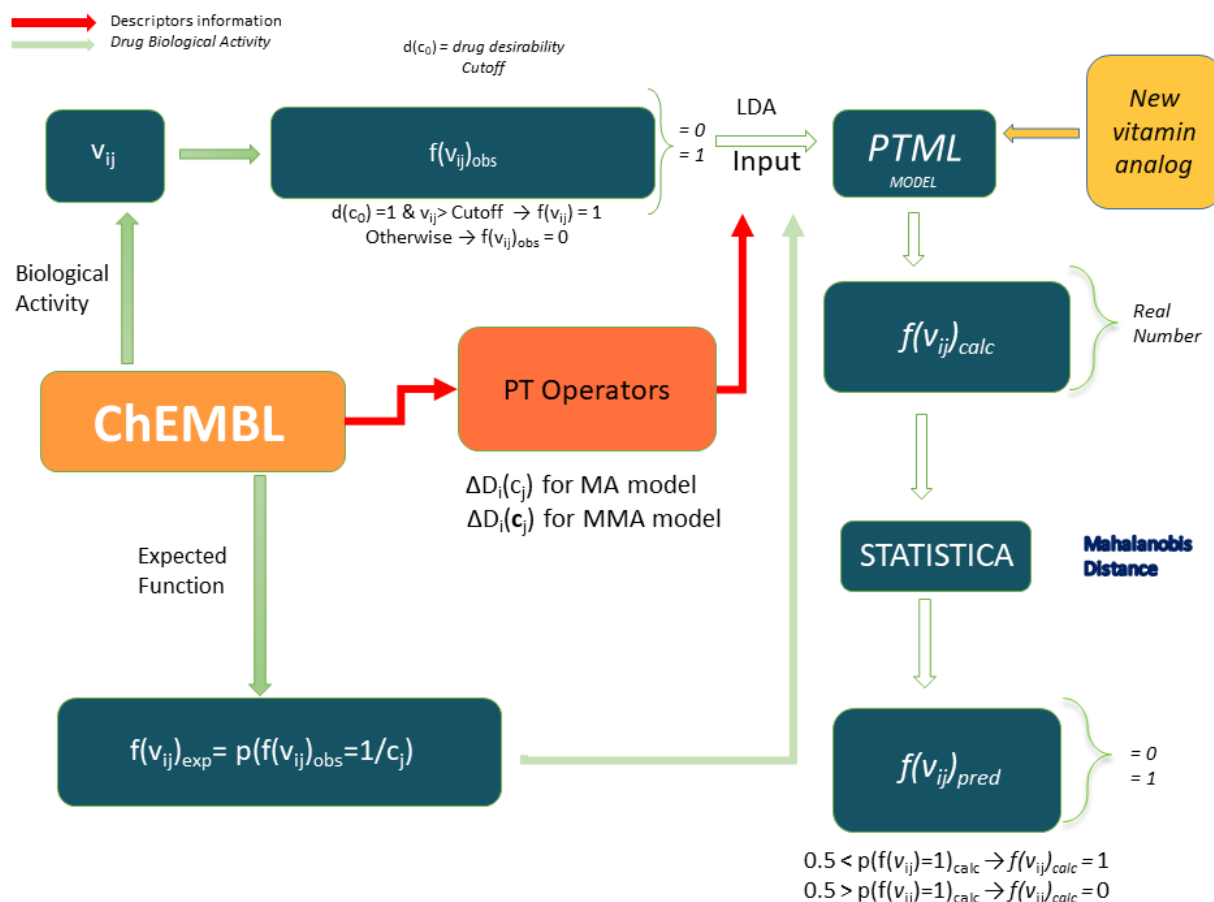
Descriptors information
Drug Biological Activity

$d(c_0)$ = drug desirability
Cutoff

$v_{ij}$

$f(v_{ij})_{obs}$

= 0
= 1

$d(c_0) = 1$ & $v_{ij} >$ Cutoff $\rightarrow f(v_{ij}) = 1$
Otherwise $\rightarrow f(v_{ij})_{obs} = 0$

LDA
Input

PTML
MODEL

New vitamin analog

Biological Activity

$f(v_{ij})_{calc}$

Real Number

ChEMBL

PT Operators

$\Delta D_i(c_j)$ for MA model
$\Delta D_i(\mathbf{c}_j)$ for MMA model

STATISTICA

Mahalanobis Distance

Expected Function

$f(v_{ij})_{exp} = p(f(v_{ij})_{obs} = 1/c_j)$

$f(v_{ij})_{pred}$

= 0
= 1

$0.5 < p(f(v_{ij})=1)_{calc} \rightarrow f(v_{ij})_{calc} = 1$
$0.5 > p(f(v_{ij})=1)_{calc} \rightarrow f(v_{ij})_{calc} = 0$